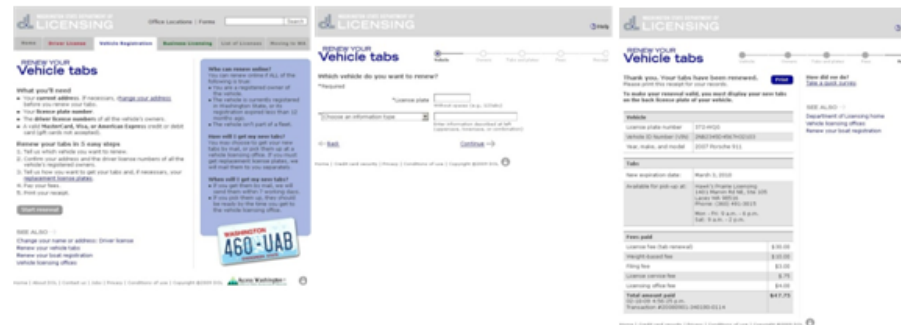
LICENSING

Office Locations | Forms

Search

Home
Driver License
Vehicle Registration
Business Licensing
List of Licenses
Moving to WA

RENEW YOUR
Vehicle tabs

What you'll need

Renew your tabs in 5 easy steps

Start renewal

SEE ALSO
Change your name or address: Driver license
Renew your vehicle tabs
Renew your boat registration
Vehicle licensing offices

Who can renew online?

How will I get my new tabs?

When will I get my new tabs?

WASHINGTON
460-UAB

Access Washington

LICENSING

Help

RENEW YOUR
Vehicle tabs

Which vehicle do you want to renew?

*Required

*License plate

Choose an information type

Back

Continue

LICENSING

RENEW YOUR
Vehicle tabs

Thank you. Your tabs have been renewed.

Print

How did we do?
Take a quick survey

SEE ALSO
Department of Licensing home
Vehicle licensing offices
Renew your boat registration

| Vehicle | |
|---|---|
| License plate number | 372-RYD |
| Vehicle ID Number (VIN) | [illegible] |
| Year, make, and model | 2007 Porsche 911 |

| Tabs | |
|---|---|
| New expiration date: | March 3, 2010 |
| Available for pick up at: | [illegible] |

| Fees paid | |
|---|---|
| License fee (tab renewal) | $30.00 |
| Weight-based fee | $10.00 |
| Filing fee | $3.00 |
| License service fee | $.75 |
| Licensing office fee | $4.00 |
| Total amount paid | $47.75 |